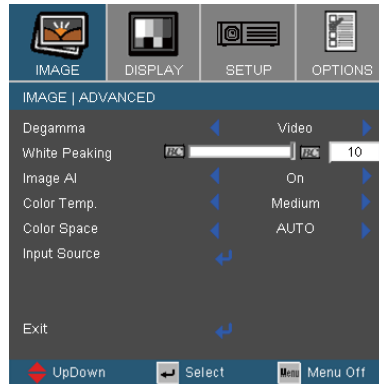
IMAGE DISPLAY SETUP OPTIONS

IMAGE | ADVANCED

| | |
|---|---|
| Degamma | Video |
| White Peaking | 10 |
| Image AI | On |
| Color Temp. | Medium |
| Color Space | AUTO |
| Input Source | |

Exit

UpDown Select Menu Menu Off